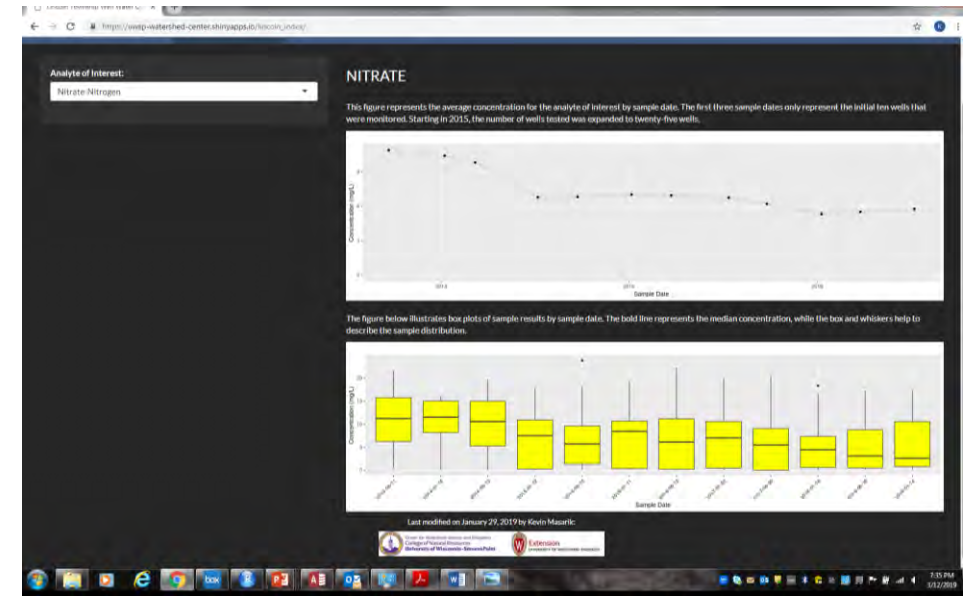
https://wasp-watershed-center.shinyapps.io/lincoln_index/

Analyte of Interest:

Nitrate-Nitrogen

NITRATE

This figure represents the average concentration for the analyte of interest by sample date. The first three sample dates only represent the initial ten wells that were monitored. Starting in 2015, the number of wells tested was expanded to twenty-five wells.

Concentration (mg/L)

2014

2016

2018

Sample Date

The figure below illustrates box plots of sample results by sample date. The bold line represents the median concentration, while the box and whiskers help to describe the sample distribution.

Concentration (mg/L)

Sample Date

Last modified on January 29, 2019 by Kevin Masarik

Extension

7:15 PM
3/12/2019